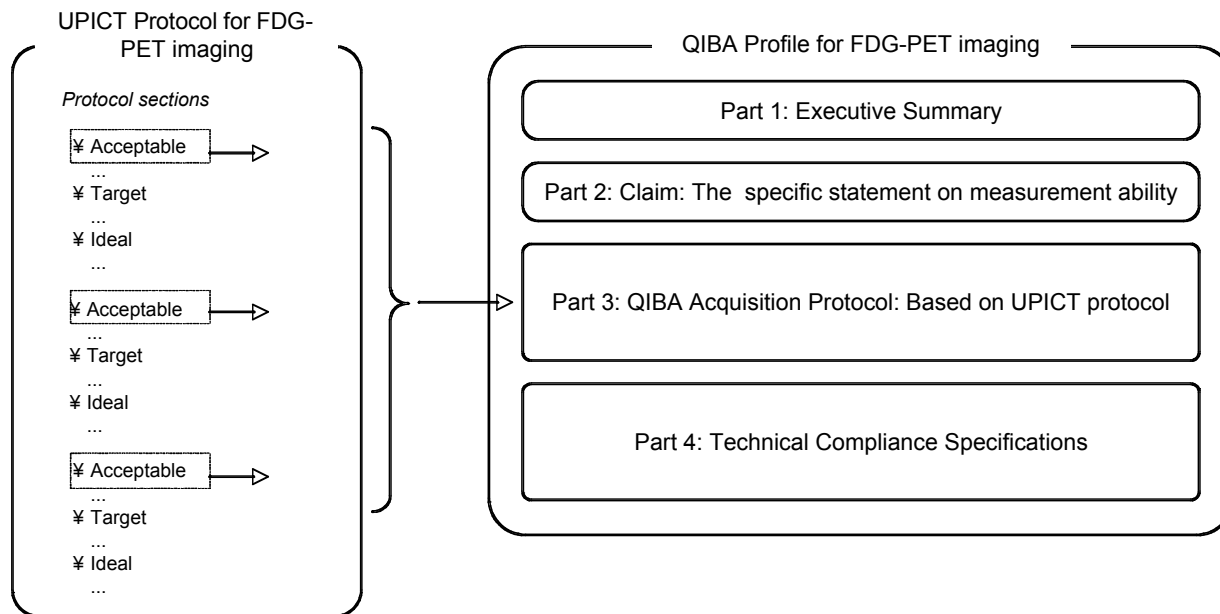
UPICT Protocol for FDG-PET imaging

Protocol sections

¥ Acceptable
...
¥ Target
...
¥ Ideal
...

¥ Acceptable
...
¥ Target
...
¥ Ideal
...

¥ Acceptable
...
¥ Target
...
¥ Ideal
...

QIBA Profile for FDG-PET imaging

Part 1: Executive Summary

Part 2: Claim: The specific statement on measurement ability

Part 3: QIBA Acquisition Protocol: Based on UPICT protocol

Part 4: Technical Compliance Specifications